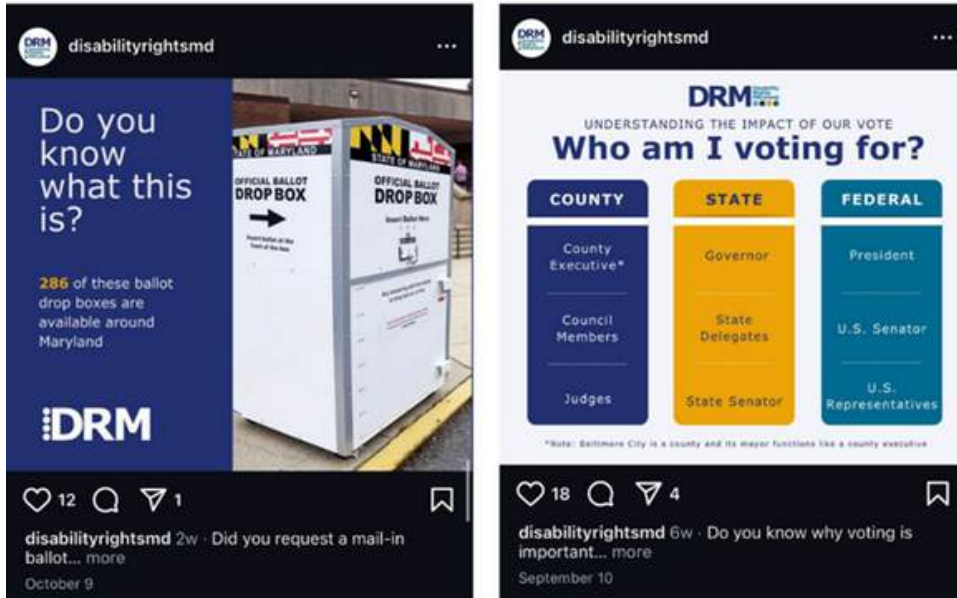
DRM disabilityrightsmd ...

Do you know what this is?

286 of these ballot drop boxes are available around Maryland

DRM

STATE OF MARYLAND
OFFICIAL BALLOT DROP BOX

STATE OF MARYLAND
OFFICIAL BALLOT DROP BOX

12 1

disabilityrightsmd 2w · Did you request a mail-in ballot... more

October 9

DRM disabilityrightsmd ...

DRM

UNDERSTANDING THE IMPACT OF OUR VOTE

Who am I voting for?

| COUNTY | STATE | FEDERAL |
|---|---|---|
| County Executive* | Governor | President |
| Council Members | State Delegates | U.S. Senator |
| Judges | State Senator | U.S. Representatives |

*Note: Baltimore City is a county and its mayor functions like a county executive

18 4

disabilityrightsmd 6w · Do you know why voting is important... more

September 10